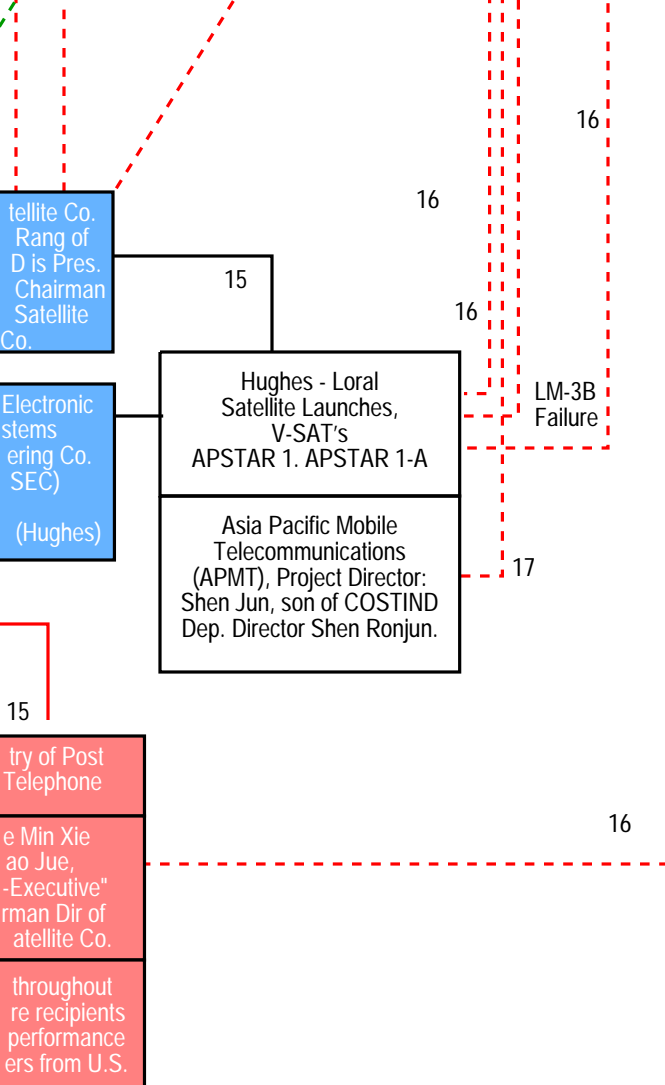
16

16

tellite Co.
Rang of
D is Pres.
Chairman
Satellite
Co.

15

16

Hughes - Loral
Satellite Launches,
V-SAT's
APSTAR 1. APSTAR 1-A

LM-3B
Failure

Electronic
stems
ering Co.
SEC)

(Hughes)

Asia Pacific Mobile
Telecommunications
(APMT), Project Director:
Shen Jun, son of COSTIND
Dep. Director Shen Ronjun.

17

15

try of Post
Telephone

e Min Xie
ao Jue,
-Executive"
rman Dir of
atellite Co.

16

throughout
re recipients
performance
ers from U.S.